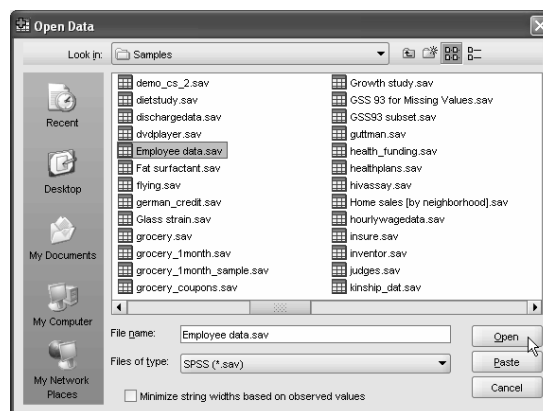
Open Data

Look in: Samples

Recent

Desktop

My Documents

My Computer

My Network Places

demo_cs_2.sav
dietstudy.sav
dischargedata.sav
dvdplayer.sav
Employee data.sav
Fat surfactant.sav
flying.sav
german_credit.sav
Glass strain.sav
grocery.sav
grocery_1month.sav
grocery_1month_sample.sav
grocery_coupons.sav

Growth study.sav
GSS 93 for Missing Values.sav
GSS93 subset.sav
guttman.sav
health_funding.sav
healthplans.sav
hivassay.sav
Home sales [by neighborhood].sav
hourlywagedata.sav
insure.sav
inventor.sav
judges.sav
kinship_dat.sav

File name: Employee data.sav

Files of type: SPSS (*.sav)

Open

Paste

Cancel

Minimize string widths based on observed values